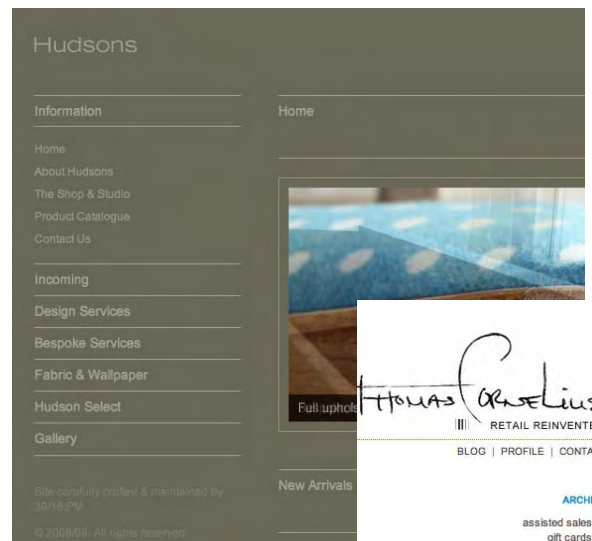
Hudsons

Information

Home
About Hudsons
The Shop & Studio
Product Catalogue
Contact Us

Incoming

Design Services

Bespoke Services

Fabric & Wallpaper

Hudson Select

Gallery

Site carefully crafted & maintained by 38/18PM

© 2008/09. All rights reserved.

Home

Full uphols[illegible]

New Arrivals

Thomas Cornelius

RETAIL REINVENTE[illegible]

BLOG | PROFILE | CONTA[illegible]

ARCH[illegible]

assisted sales

gift cards